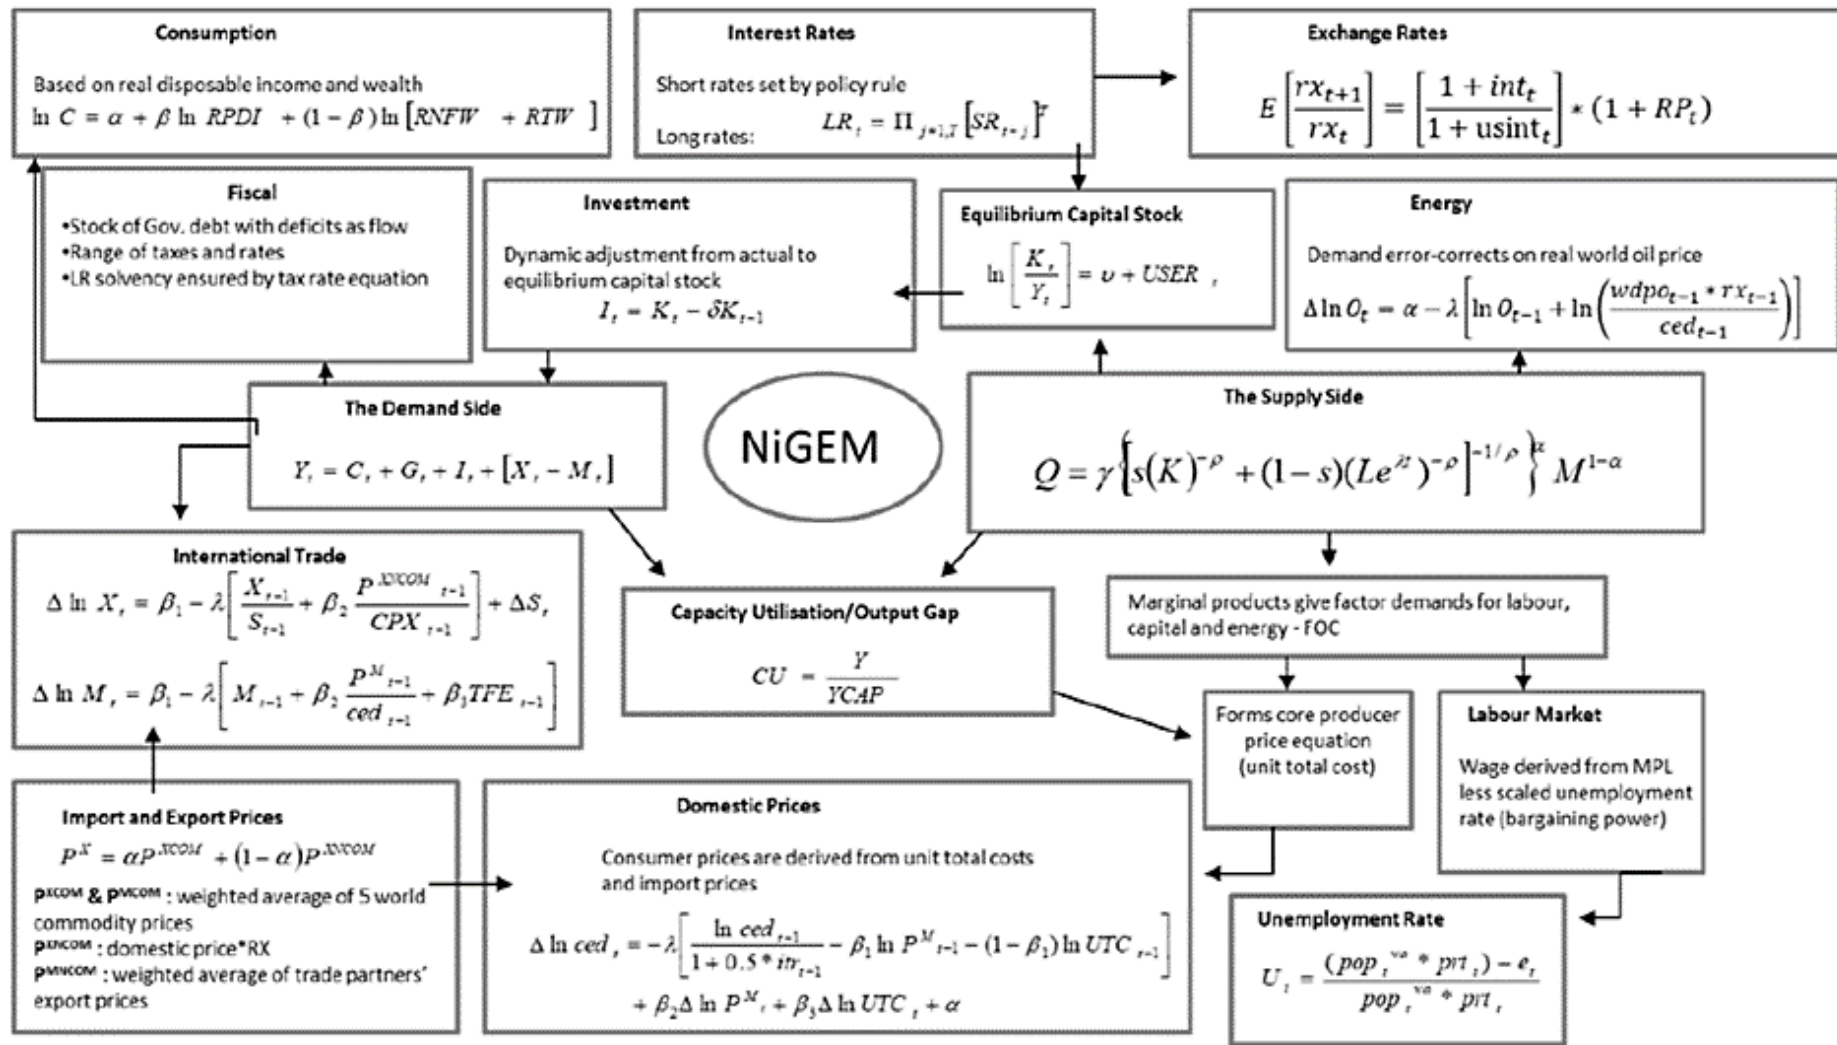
Consumption

Based on real disposable income and wealth
$\ln C = \alpha + \beta \ln RPDI + (1-\beta)\ln[RNFW + RTW]$

Interest Rates

Short rates set by policy rule

Long rates: $LR_t = \Pi_{j=1,T}[SR_{t+j}]^{T}$

Exchange Rates

$E\left[\frac{rx_{t+1}}{rx_t}\right] = \left[\frac{1+int_t}{1+usint_t}\right] * (1+RP_t)$

Fiscal

•Stock of Gov. debt with deficits as flow
•Range of taxes and rates
•LR solvency ensured by tax rate equation

Investment

Dynamic adjustment from actual to equilibrium capital stock
$I_t = K_t - \delta K_{t-1}$

Equilibrium Capital Stock

$\ln\left[\frac{K_t}{Y_t}\right] = \upsilon + USER_t$

Energy

Demand error-corrects on real world oil price
$\Delta \ln O_t = \alpha - \lambda\left[\ln O_{t-1} + \ln\left(\frac{wdpo_{t-1} * rx_{t-1}}{ced_{t-1}}\right)\right]$

The Demand Side

$Y_t = C_t + G_t + I_t + [X_t - M_t]$

NiGEM

The Supply Side

$Q = \gamma\left\{\left[s(K)^{-\rho} + (1-s)(Le^{\lambda t})^{-\rho}\right]^{-1/\rho}\right\}^{\alpha} M^{1-\alpha}$

International Trade

$\Delta \ln X_t = \beta_1 - \lambda\left[\frac{X_{t-1}}{S_{t-1}} + \beta_2 \frac{P^{XNCOM}{}_{t-1}}{CPX_{t-1}}\right] + \Delta S_t$

$\Delta \ln M_t = \beta_1 - \lambda\left[M_{t-1} + \beta_2 \frac{P^{M}{}_{t-1}}{ced_{t-1}} + \beta_3 TFE_{t-1}\right]$

Capacity Utilisation/Output Gap

$CU = \frac{Y}{YCAP}$

Marginal products give factor demands for labour, capital and energy - FOC

Forms core producer price equation (unit total cost)

Labour Market

Wage derived from MPL less scaled unemployment rate (bargaining power)

Import and Export Prices

$P^{X} = \alpha P^{XCOM} + (1-\alpha)P^{XNCOM}$

$P^{XCOM}$ & $P^{MCOM}$ : weighted average of 5 world commodity prices
$P^{XNCOM}$ : domestic price*RX
$P^{MNCOM}$ : weighted average of trade partners' export prices

Domestic Prices

Consumer prices are derived from unit total costs and import prices

$\Delta \ln ced_t = -\lambda\left[\frac{\ln ced_{t-1}}{1+0.5*itr_{t-1}} - \beta_1 \ln P^{M}{}_{t-1} - (1-\beta_1)\ln UTC_{t-1}\right] + \beta_2 \Delta \ln P^{M}{}_t + \beta_3 \Delta \ln UTC_t + \alpha$

Unemployment Rate

$U_t = \frac{(pop_t^{wa} * prt_t) - e_t}{pop_t^{wa} * prt_t}$